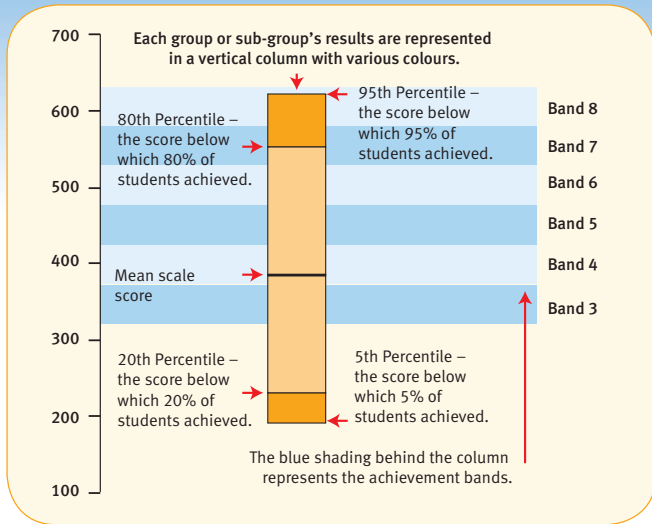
Each group or sub-group's results are represented in a vertical column with various colours.

700

600

500

400

300

200

100

80th Percentile – the score below which 80% of students achieved.

95th Percentile – the score below which 95% of students achieved.

Band 8

Band 7

Band 6

Band 5

Band 4

Band 3

Mean scale score

20th Percentile – the score below which 20% of students achieved.

5th Percentile – the score below which 5% of students achieved.

The blue shading behind the column represents the achievement bands.